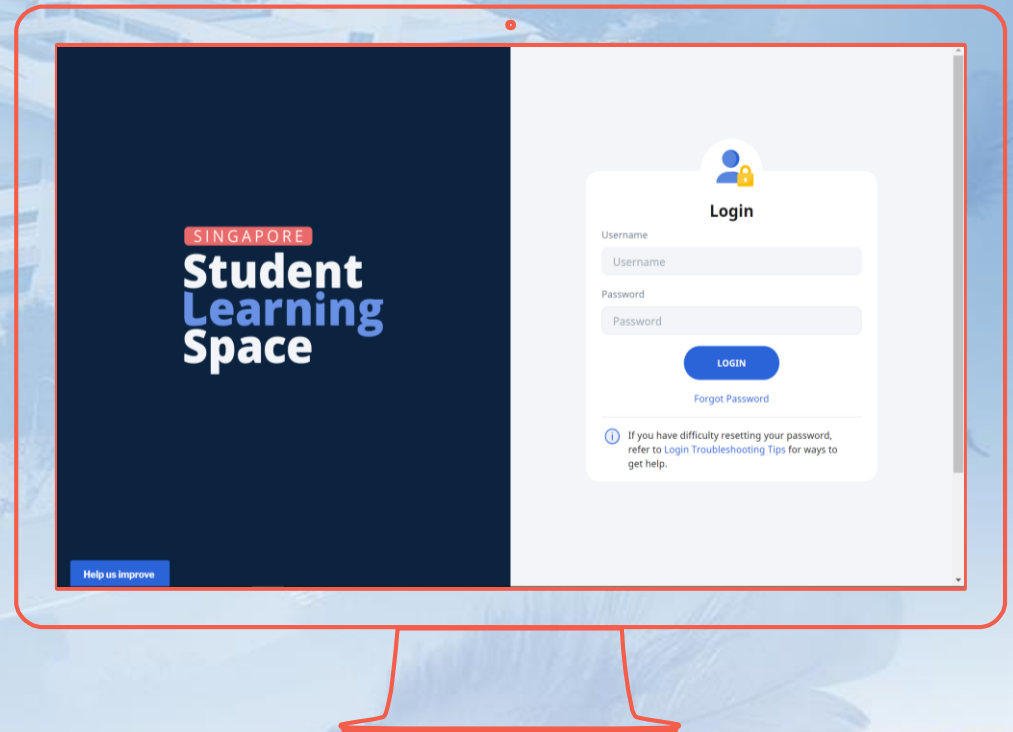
SINGAPORE
Student
Learning
Space

Help us improve

Login

Username

Username

Password

Password

LOGIN

Forgot Password

If you have difficulty resetting your password, refer to Login Troubleshooting Tips for ways to get help.